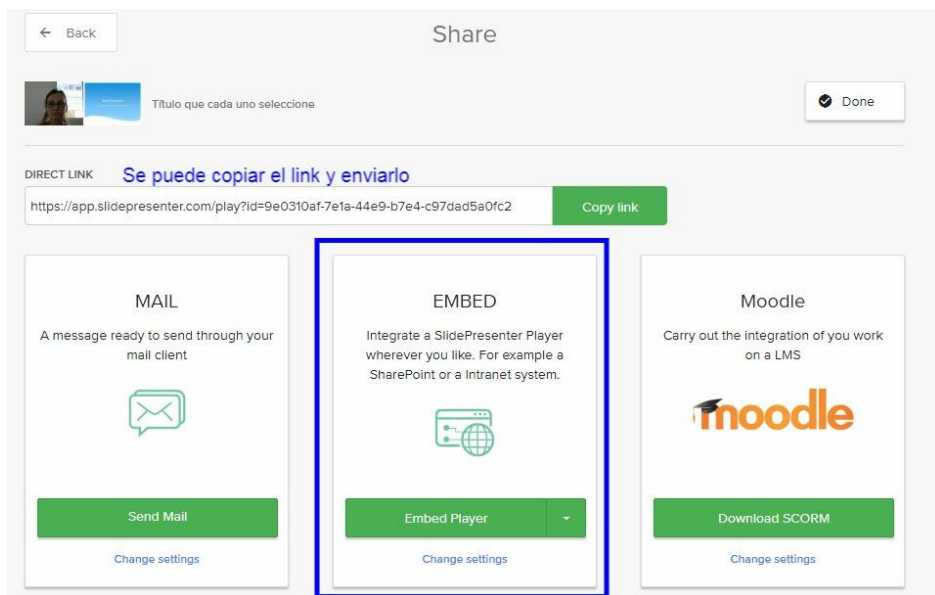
← Back

Share

Título que cada uno seleccione

Done

DIRECT LINK Se puede copiar el link y enviarlo

https://app.slidepresenter.com/play?id=9e0310af-7e1a-44e9-b7e4-c97dad5a0fc2

Copy link

MAIL

A message ready to send through your mail client

Send Mail

Change settings

EMBED

Integrate a SlidePresenter Player wherever you like. For example a SharePoint or a Intranet system.

Embed Player

Change settings

Moodle

Carry out the integration of you work on a LMS

moodle

Download SCORM

Change settings